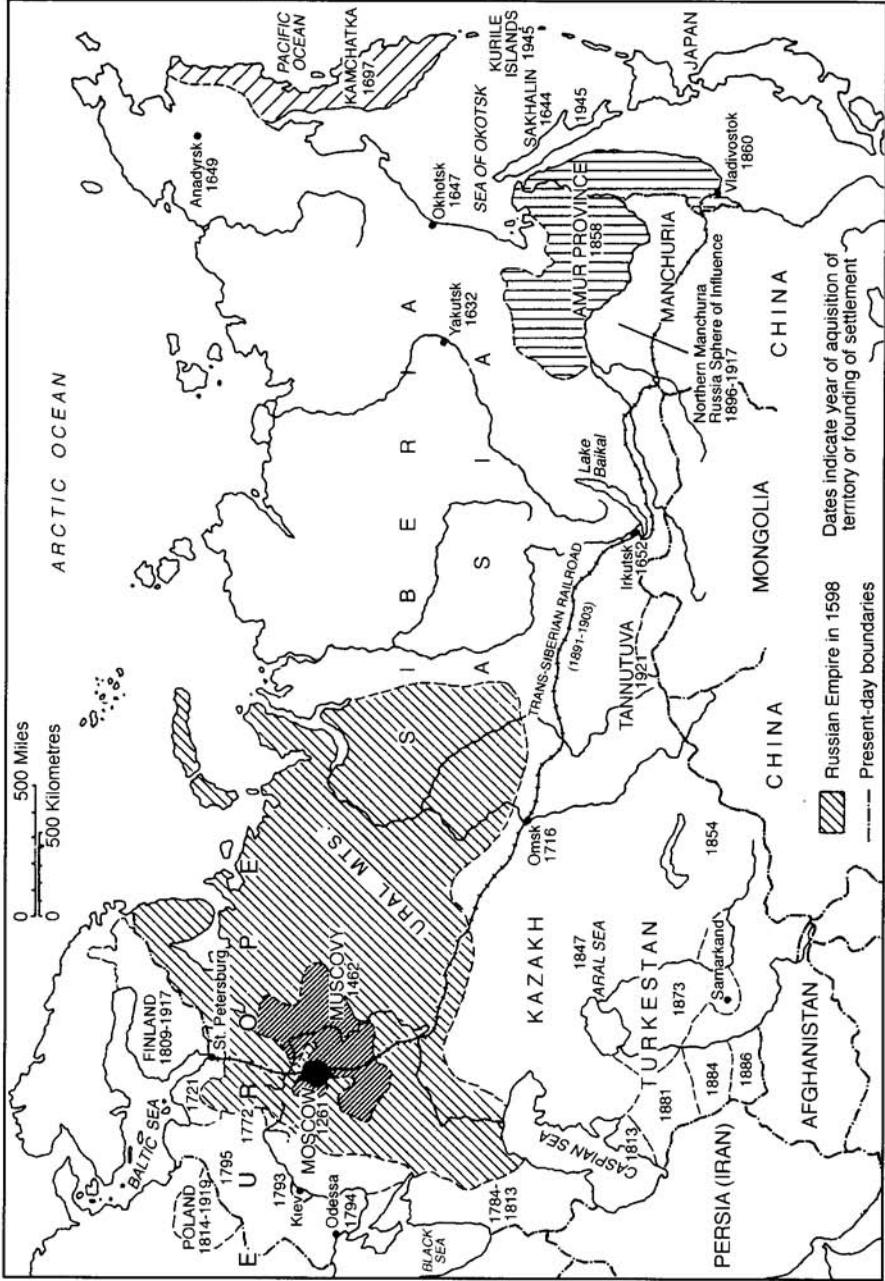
ARCTIC OCEAN

PACIFIC OCEAN

KAMCHATKA 1697

KURILE ISLANDS 1945

JAPAN

SEA OF OKOTSK

SAKHALIN 1644

1945

Anadyrsk 1649

Okhotsk 1647

Vladivostok 1860

AMUR PROVINCE 1858

MANCHURIA

Yakutsk 1632

Northern Manchuria Russia Sphere of Influence 1896-1917

CHINA

S I B E R I A

A S I A

Lake Baikal

Irkutsk 1652

MONGOLIA

Dates indicate year of aquisition of territory or founding of settlement

TRANS-SIBERIAN RAILROAD (1891-1903)

TANNUTUVA 1921

Russian Empire in 1598

Present-day boundaries

CHINA

500 Miles

500 Kilometres

0

0

URAL MTS

Omsk 1716

1854

E U R O P E

FINLAND 1809-1917

St. Petersburg

MUSCOVY 1462

KAZAKH

1847

ARAL SEA

TURKESTAN

Samarkand

1873

AFGHANISTAN

1721

1772

MOSCOW 1261

BALTIC SEA

1795

POLAND 1814-1919

1793

Kiev

Odessa 1794

BLACK SEA

1784-1813

CASPIAN SEA

1813

1881

1884

1886

PERSIA (IRAN)